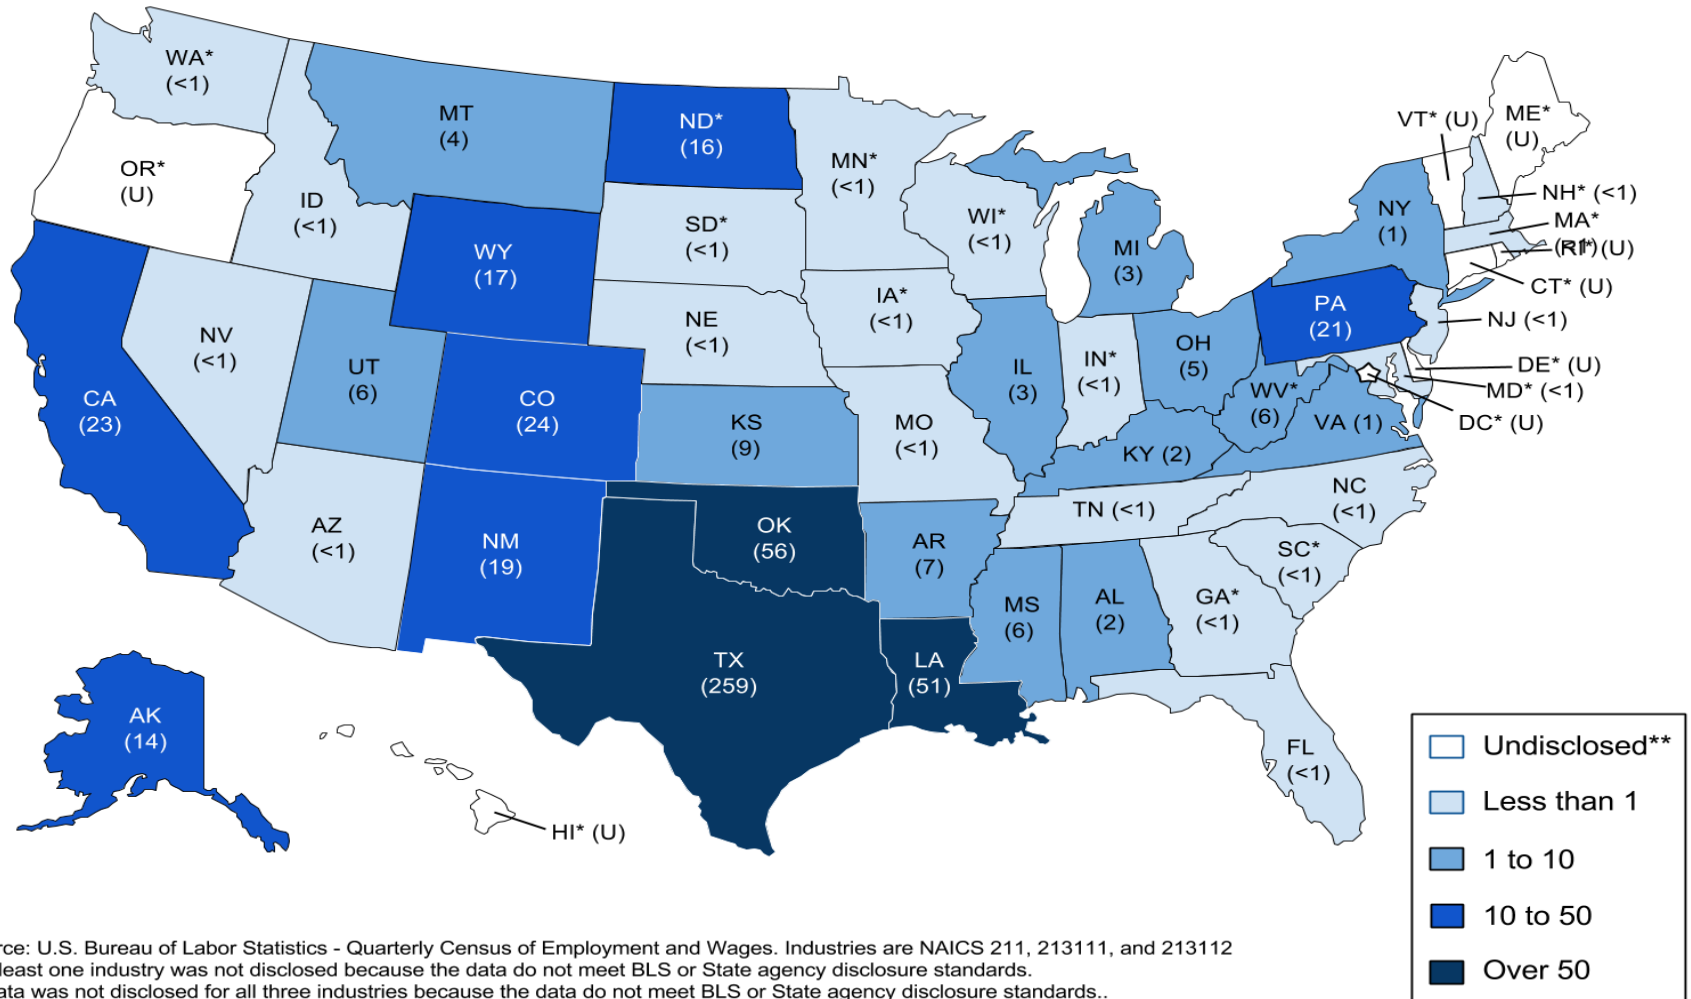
WA* (<1)
OR* (U)
ID (<1)
MT (4)
ND* (16)
MN* (<1)
SD* (<1)
WY (17)
WI* (<1)
MI (3)
NY (1)
VT* (U)
ME* (U)
NH* (<1)
MA* (<1)
RI* (U)
CT* (U)
NJ (<1)
DE* (U)
MD* (<1)
DC* (U)
PA (21)
OH (5)
IN* (<1)
IL (3)
IA* (<1)
NE (<1)
NV (<1)
UT (6)
CO (24)
CA (23)
KS (9)
MO (<1)
KY (2)
WV* (6)
VA (1)
NC (<1)
TN (<1)
SC* (<1)
AZ (<1)
NM (19)
OK (56)
AR (7)
MS (6)
AL (2)
GA* (<1)
TX (259)
LA (51)
FL (<1)
AK (14)
HI* (U)

Undisclosed**
Less than 1
1 to 10
10 to 50
Over 50

rce: U.S. Bureau of Labor Statistics - Quarterly Census of Employment and Wages. Industries are NAICS 211, 213111, and 213112
least one industry was not disclosed because the data do not meet BLS or State agency disclosure standards.
ata was not disclosed for all three industries because the data do not meet BLS or State agency disclosure standards..